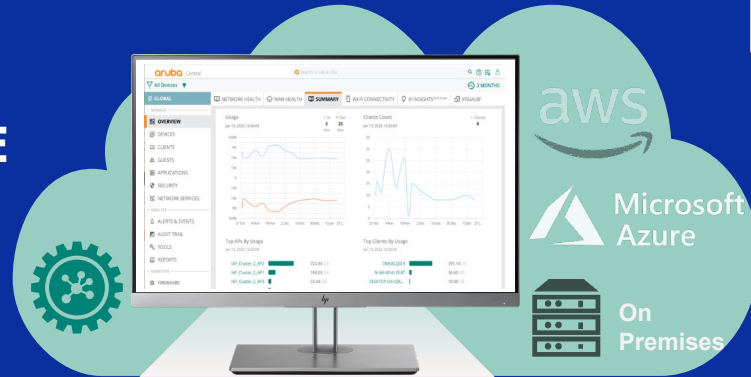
aruba Central

All Devices

3 MONTHS

GLOBAL

NETWORK HEALTH

WAN HEALTH

SUMMARY

WI-FI CONNECTIVITY

AI INSIGHTS

VISUALRF

OVERVIEW

DEVICES

CLIENTS

GUESTS

APPLICATIONS

SECURITY

NETWORK SERVICES

ALERTS & EVENTS

AUDIT TRAIL

TOOLS

REPORTS

FIRMWARE

Usage

Clients Count

Top APs By Usage

Top Clients By Usage

hp

aws

Microsoft Azure

On Premises